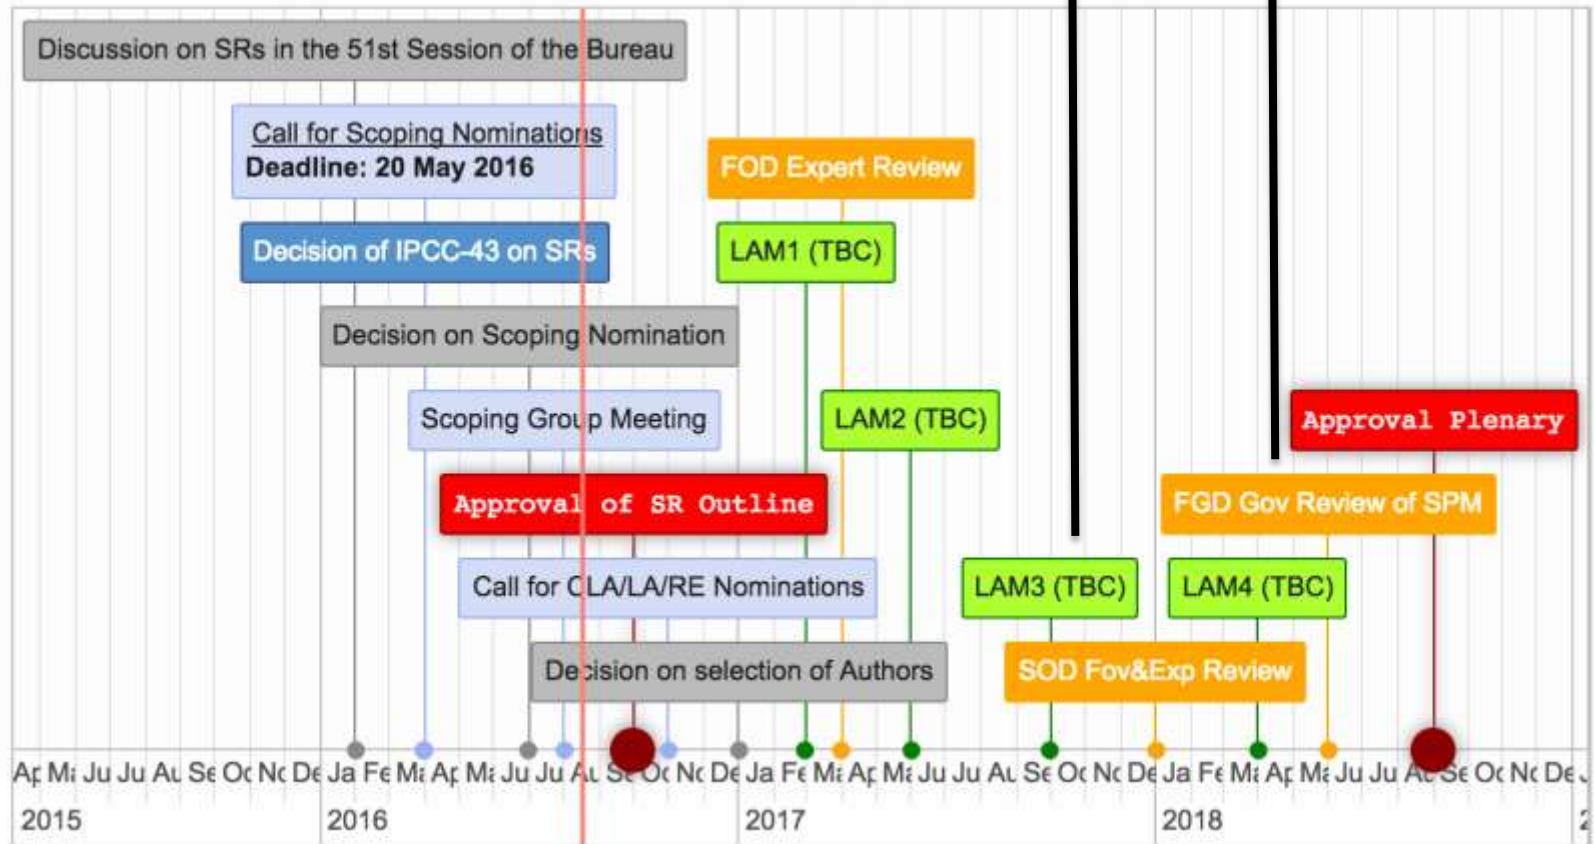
Discussion on SRs in the 51st Session of the Bureau

Call for Scoping Nominations
Deadline: 20 May 2016

FOD Expert Review

Decision of IPCC-43 on SRs

LAM1 (TBC)

Decision on Scoping Nomination

Scoping Group Meeting

LAM2 (TBC)

Approval Plenary

Approval of SR Outline

FGD Gov Review of SPM

Call for CLA/LA/RE Nominations

LAM3 (TBC)

LAM4 (TBC)

Decision on selection of Authors

SOD Fov&Exp Review

Ap Ma Ju Ju Au Se Oc No De Ja Fe Ma Ap Ma Ju Ju Au Se Oc No De Ja Fe Ma Ap Ma Ju Ju Au Se Oc No De Ja Fe Ma Ap Ma Ju Ju Au Se Oc No De J

2015 2016 2017 2018 2